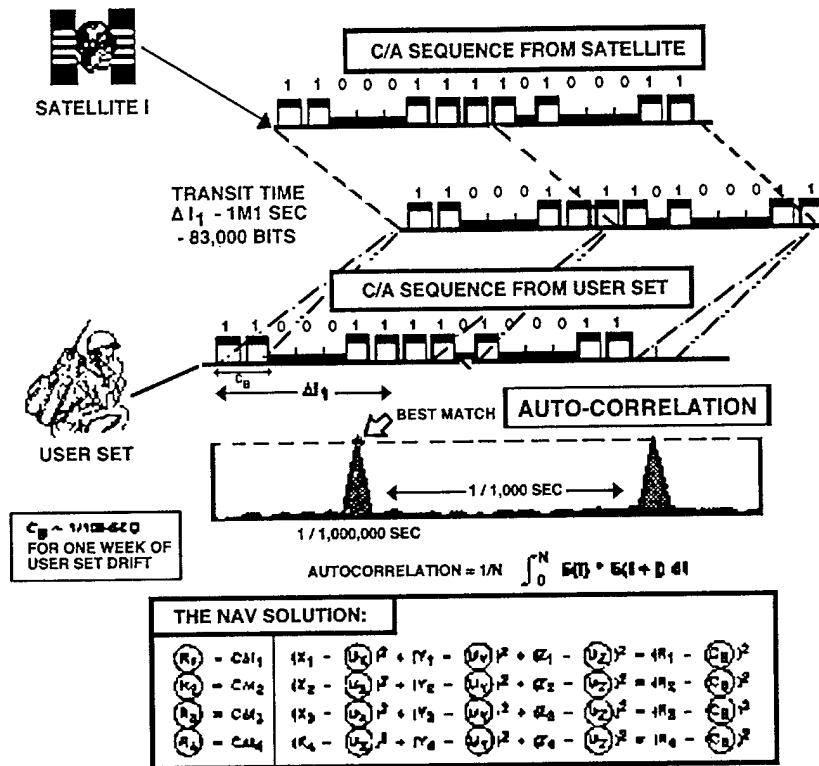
C/A SEQUENCE FROM SATELLITE

SATELLITE I

1 1 0 0 0 1 1 1 1 0 1 0 0 0 1 1

TRANSIT TIME
$\Delta t_1$ - 1M1 SEC
- 83,000 BITS

1 1 0 0 0 1 1 1 1 0 1 0 0 0 1 1

C/A SEQUENCE FROM USER SET

1 1 0 0 0 1 1 1 1 0 1 0 0 0 1 1

$C_B$

$\Delta t_1$

BEST MATCH

AUTO-CORRELATION

USER SET

1 / 1,000 SEC

1 / 1,000,000 SEC

$C_B$ ~ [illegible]
FOR ONE WEEK OF
USER SET DRIFT

AUTOCORRELATION = 1/N $\int_0^N$ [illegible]

THE NAV SOLUTION:

| | |
|---|---|
| $R_1$ = $C\Delta t_1$ | $(X_1 - U_X)^2 + (Y_1 - U_Y)^2 + (Z_1 - U_Z)^2 = (R_1 - C_B)^2$ |
| $R_2$ = $C\Delta t_2$ | $(X_2 - U_X)^2 + (Y_2 - U_Y)^2 + (Z_2 - U_Z)^2 = (R_2 - C_B)^2$ |
| $R_3$ = $C\Delta t_3$ | $(X_3 - U_X)^2 + (Y_3 - U_Y)^2 + (Z_3 - U_Z)^2 = (R_3 - C_B)^2$ |
| $R_4$ = $C\Delta t_4$ | $(X_4 - U_X)^2 + (Y_4 - U_Y)^2 + (Z_4 - U_Z)^2 = (R_4 - C_B)^2$ |